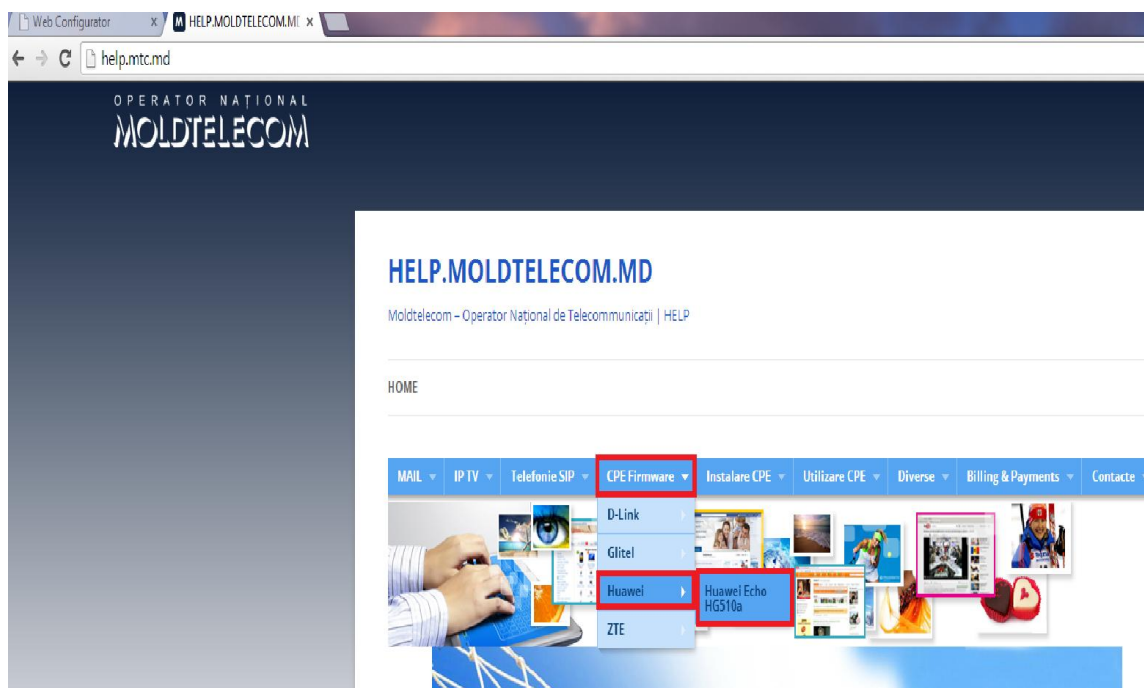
Web Configurator ×
M HELP.MOLDTELECOM.MI ×
help.mtc.md

OPERATOR NAȚIONAL
MOLDTELECOM

HELP.MOLDTELECOM.MD

Moldtelecom – Operator Național de Telecommunicații | HELP

HOME

MAIL | IP TV | Telefonie SIP | CPE Firmware | Instalare CPE | Utilizare CPE | Diverse | Billing & Payments | Contacte

D-Link
Glitel
Huawei
ZTE

Huawei Echo HG510a